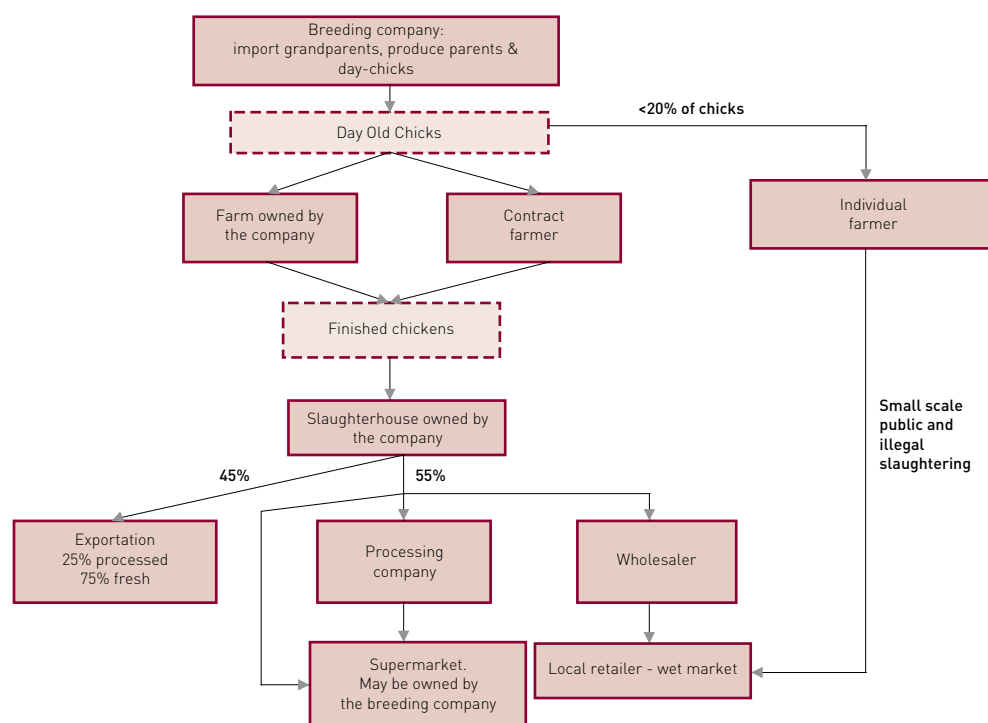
Breeding company: import grandparents, produce parents & day-chicks

Day Old Chicks

<20% of chicks

Farm owned by the company

Contract farmer

Individual farmer

Finished chickens

Slaughterhouse owned by the company

Small scale public and illegal slaughtering

45%

55%

Exportation 25% processed 75% fresh

Processing company

Wholesaler

Supermarket. May be owned by the breeding company

Local retailer - wet market